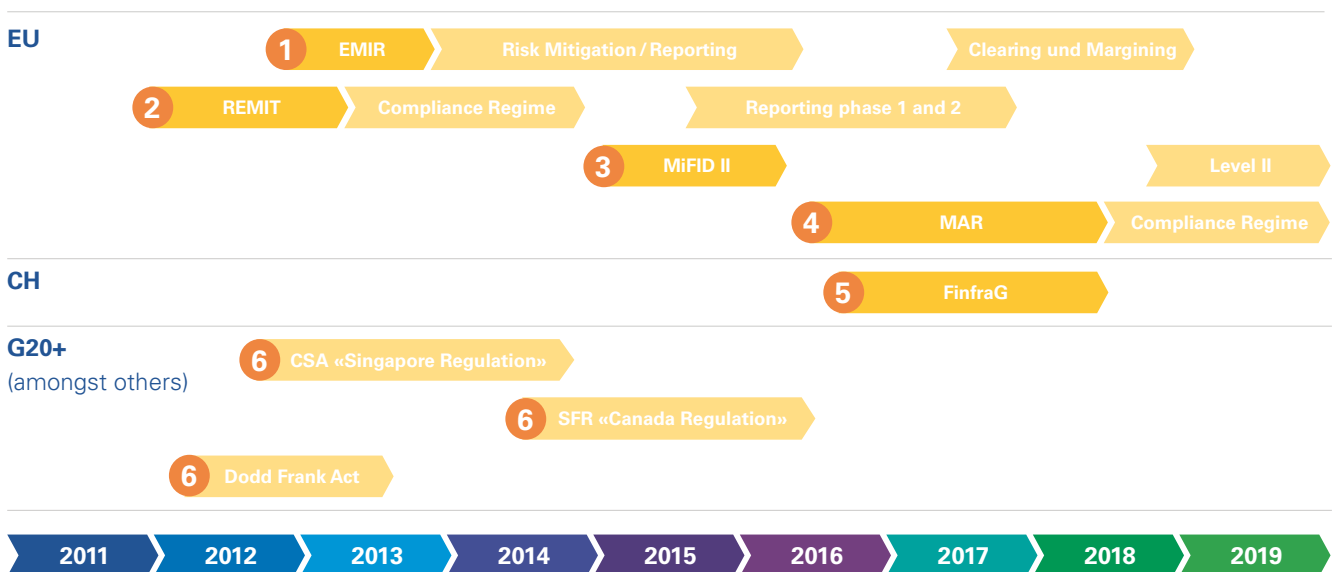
EU

1 EMIR
Risk Mitigation / Reporting
Clearing und Margining

2 REMIT
Compliance Regime
Reporting phase 1 and 2

3 MiFID II
Level II

4 MAR
Compliance Regime

CH

5 FinfraG

G20+
(amongst others)

6 CSA «Singapore Regulation»

6 SFR «Canada Regulation»

6 Dodd Frank Act

2011 2012 2013 2014 2015 2016 2017 2018 2019